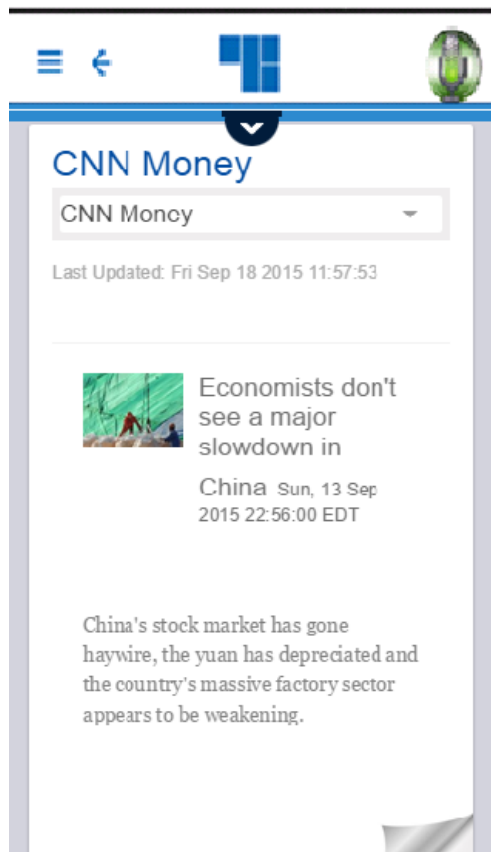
CNN Money

CNN Money

Last Updated: Fri Sep 18 2015 11:57:53

Economists don't see a major slowdown in China Sun, 13 Sep 2015 22:56:00 EDT

China's stock market has gone haywire, the yuan has depreciated and the country's massive factory sector appears to be weakening.